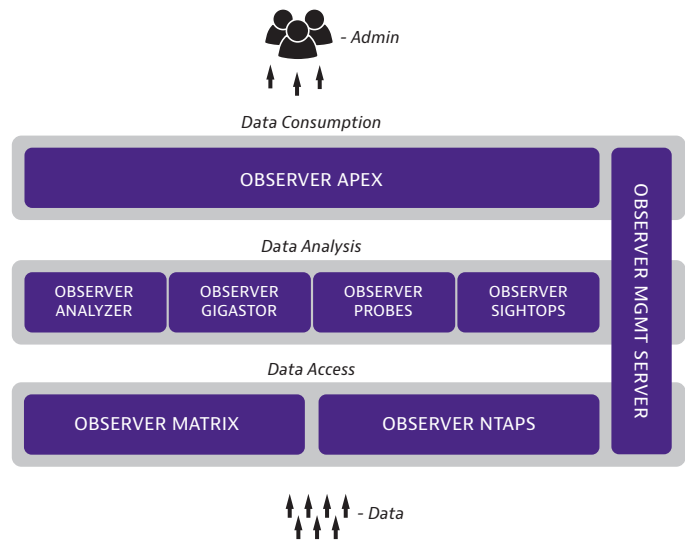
- Admin

Data Consumption

OBSERVER APEX

OBSERVER MGMT SERVER

Data Analysis

OBSERVER ANALYZER

OBSERVER GIGASTOR

OBSERVER PROBES

OBSERVER SIGHTOPS

Data Access

OBSERVER MATRIX

OBSERVER NTAPS

- Data